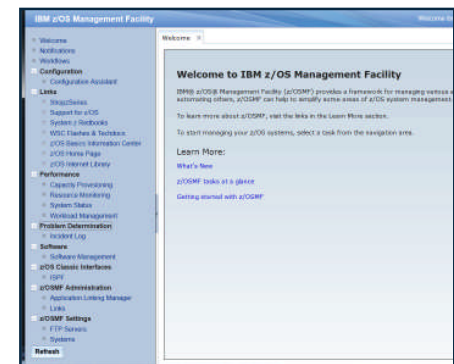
IBM z/OS Management Facility

Welcome to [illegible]

Welcome
Notifications
Workflows
Configuration
Configuration Assistant
Links
ShopzSeries
Support for z/OS
System z Redbooks
WSC Flashes & Techdocs
z/OS Basics Information Center
z/OS Home Page
z/OS Internet Library
Performance
Capacity Provisioning
Resource Monitoring
System Status
Workload Management
Problem Determination
Incident Log
Software
Software Management
z/OS Classic Interfaces
ISPF
z/OSMF Administration
Application Linking Manager
Links
z/OSMF Settings
FTP Servers
Systems
Refresh

Welcome ×

Welcome to IBM z/OS Management Facility

IBM® z/OS® Management Facility (z/OSMF) provides a framework for managing various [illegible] automating others, z/OSMF can help to simplify some areas of z/OS system management.

To learn more about z/OSMF, visit the links in the Learn More section.

To start managing your z/OS systems, select a task from the navigation area.

Learn More:

What's New

z/OSMF tasks at a glance

Getting started with z/OSMF